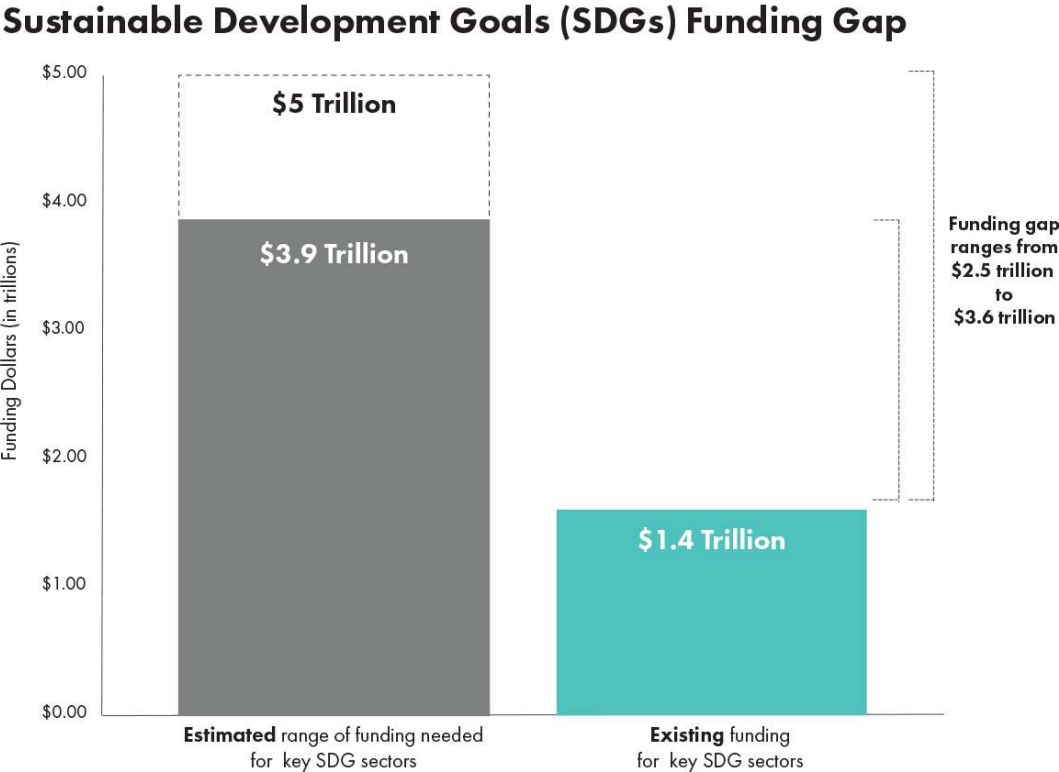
Sustainable Development Goals (SDGs) Funding Gap

$5.00
$4.00
$3.00
$2.00
$1.00
$0.00

Funding Dollars (in trillions)

$5 Trillion

$3.9 Trillion

$1.4 Trillion

Funding gap ranges from $2.5 trillion to $3.6 trillion

Estimated range of funding needed for key SDG sectors

Existing funding for key SDG sectors